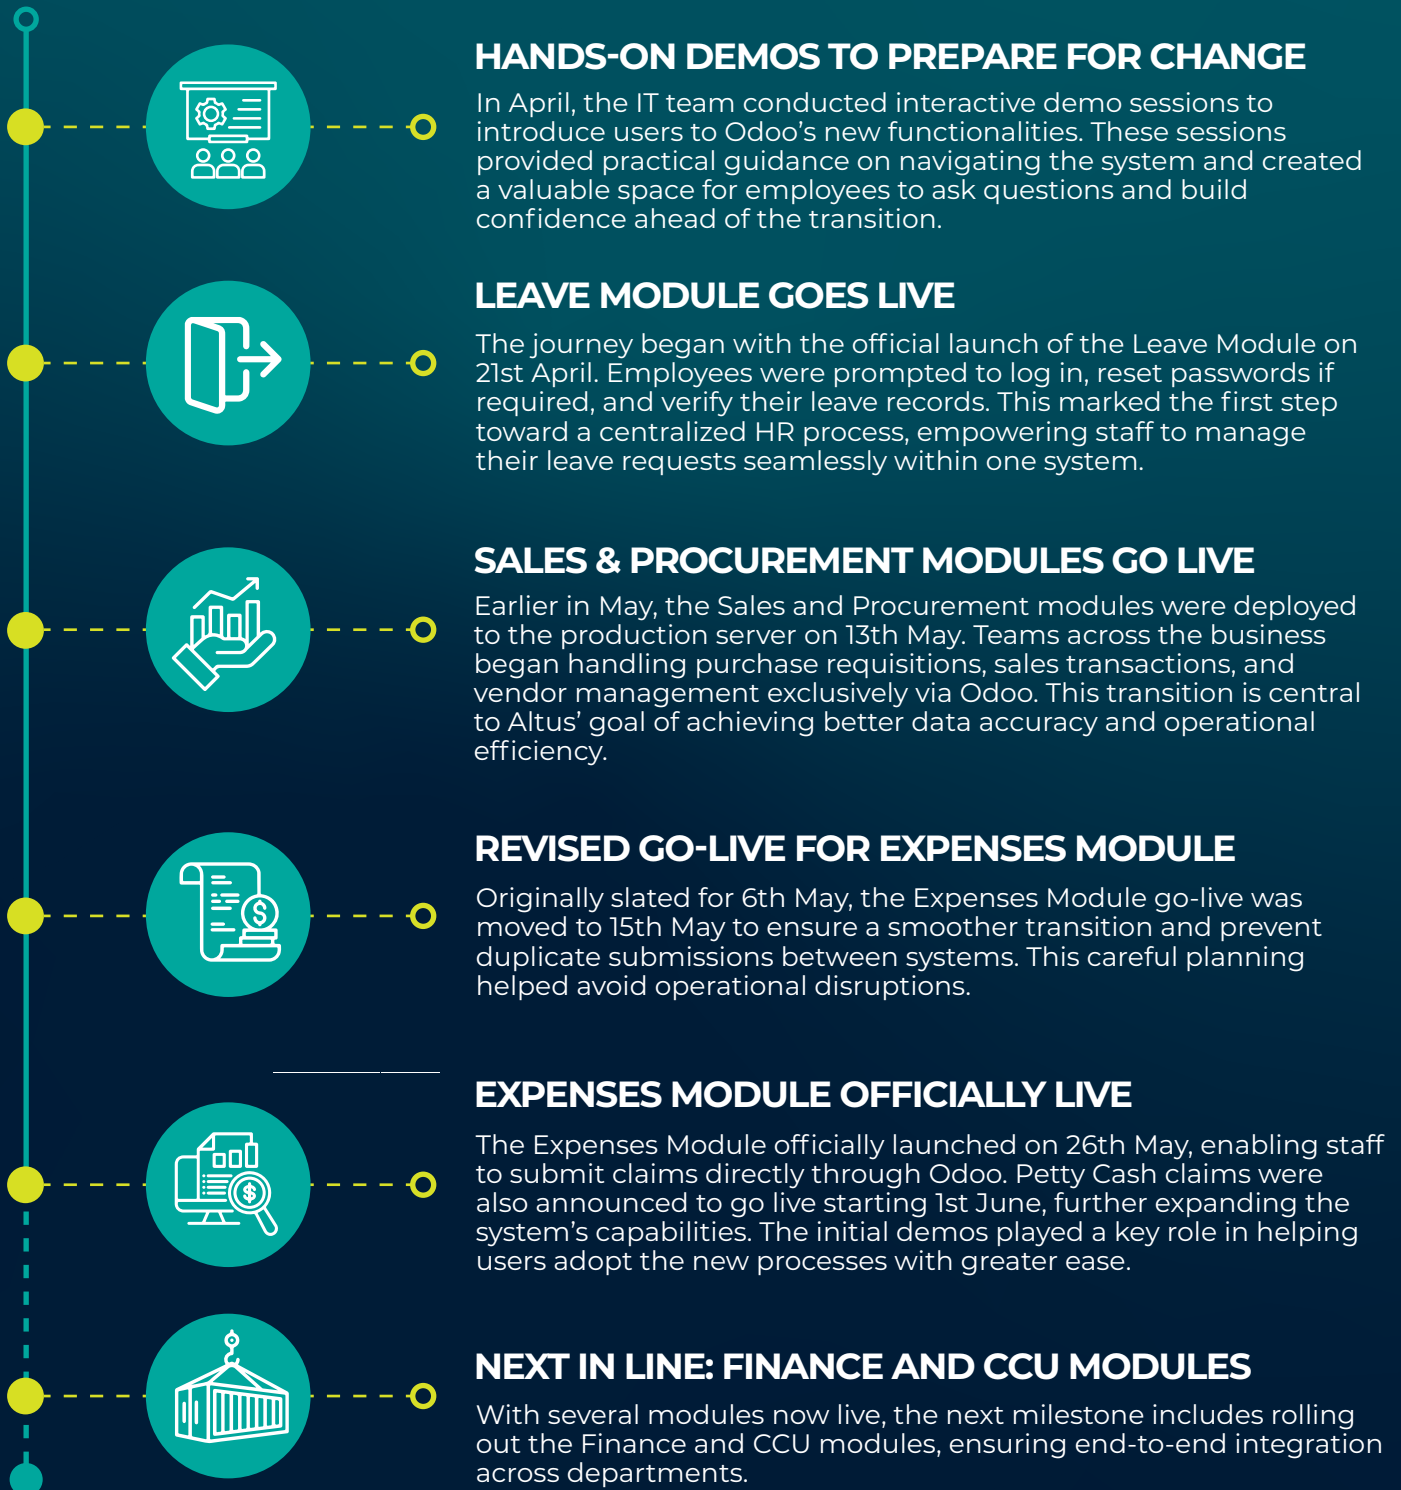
HANDS-ON DEMOS TO PREPARE FOR CHANGE

In April, the IT team conducted interactive demo sessions to introduce users to Odoo's new functionalities. These sessions provided practical guidance on navigating the system and created a valuable space for employees to ask questions and build confidence ahead of the transition.

LEAVE MODULE GOES LIVE

The journey began with the official launch of the Leave Module on 21st April. Employees were prompted to log in, reset passwords if required, and verify their leave records. This marked the first step toward a centralized HR process, empowering staff to manage their leave requests seamlessly within one system.

SALES & PROCUREMENT MODULES GO LIVE

Earlier in May, the Sales and Procurement modules were deployed to the production server on 13th May. Teams across the business began handling purchase requisitions, sales transactions, and vendor management exclusively via Odoo. This transition is central to Altus' goal of achieving better data accuracy and operational efficiency.

REVISED GO-LIVE FOR EXPENSES MODULE

Originally slated for 6th May, the Expenses Module go-live was moved to 15th May to ensure a smoother transition and prevent duplicate submissions between systems. This careful planning helped avoid operational disruptions.

EXPENSES MODULE OFFICIALLY LIVE

The Expenses Module officially launched on 26th May, enabling staff to submit claims directly through Odoo. Petty Cash claims were also announced to go live starting 1st June, further expanding the system's capabilities. The initial demos played a key role in helping users adopt the new processes with greater ease.

NEXT IN LINE: FINANCE AND CCU MODULES

With several modules now live, the next milestone includes rolling out the Finance and CCU modules, ensuring end-to-end integration across departments.